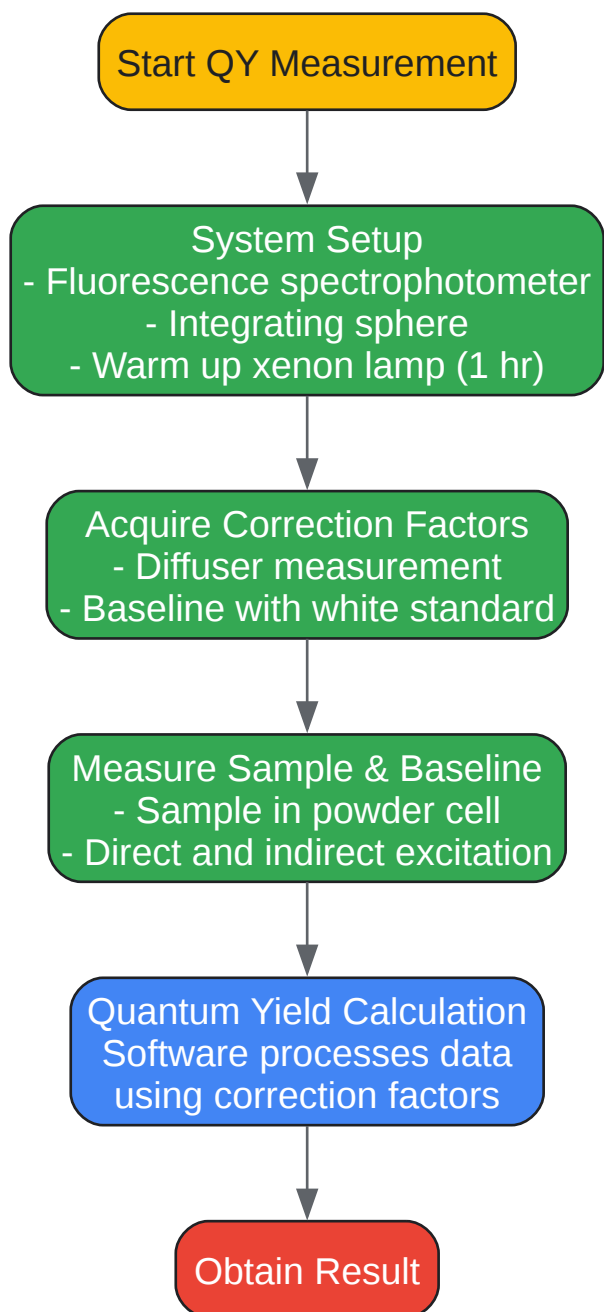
Start QY Measurement

System Setup
- Fluorescence spectrophotometer
- Integrating sphere
- Warm up xenon lamp (1 hr)

Acquire Correction Factors
- Diffuser measurement
- Baseline with white standard

Measure Sample & Baseline
- Sample in powder cell
- Direct and indirect excitation

Quantum Yield Calculation
Software processes data
using correction factors

Obtain Result